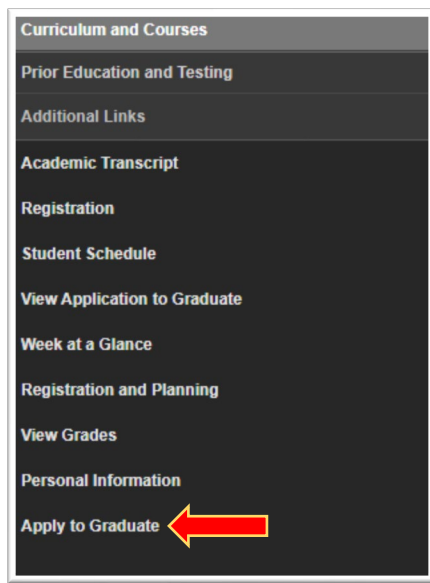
Curriculum and Courses

Prior Education and Testing

Additional Links

Academic Transcript

Registration

Student Schedule

View Application to Graduate

Week at a Glance

Registration and Planning

View Grades

Personal Information

Apply to Graduate